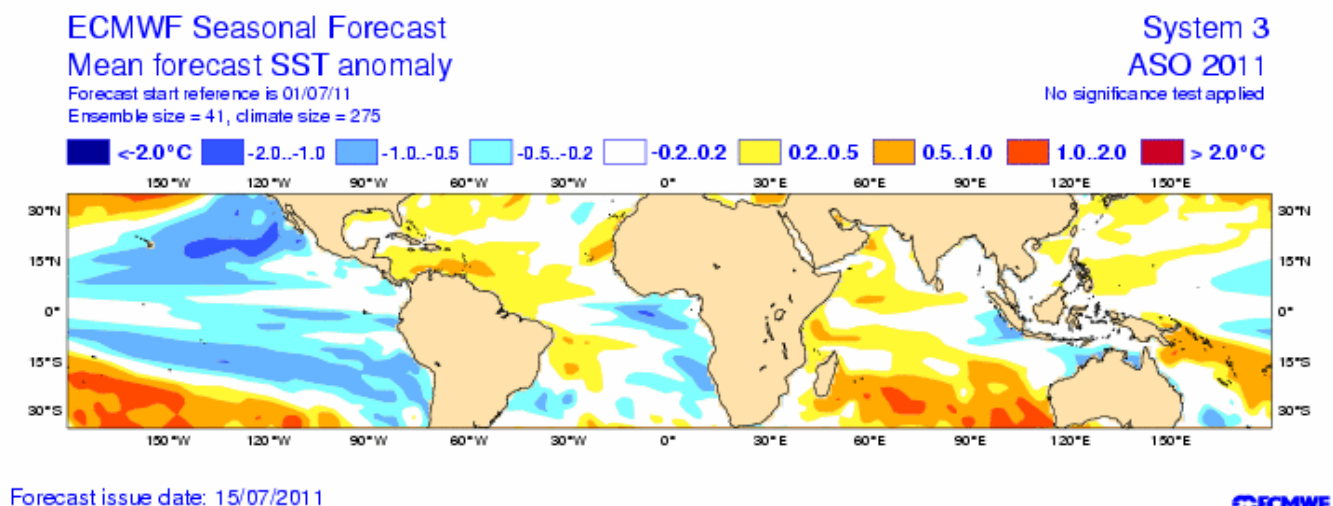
ECMWF Seasonal Forecast
Mean forecast SST anomaly
Forecast start reference is 01/07/11
Ensemble size = 41, climate size = 275

System 3
ASO 2011
No significance test applied

<-2.0°C  -2.0..-1.0  -1.0..-0.5  -0.5..-0.2  -0.2..0.2  0.2..0.5  0.5..1.0  1.0..2.0  > 2.0°C

150°W 120°W 90°W 60°W 30°W 0° 30°E 60°E 90°E 120°E 150°E

30°N 15°N 0° 15°S 30°S

30°N 15°N 0° 15°S 30°S

150°W 120°W 90°W 60°W 30°W 0° 30°E 60°E 90°E 120°E 150°E

Forecast issue date: 15/07/2011

ECMWF